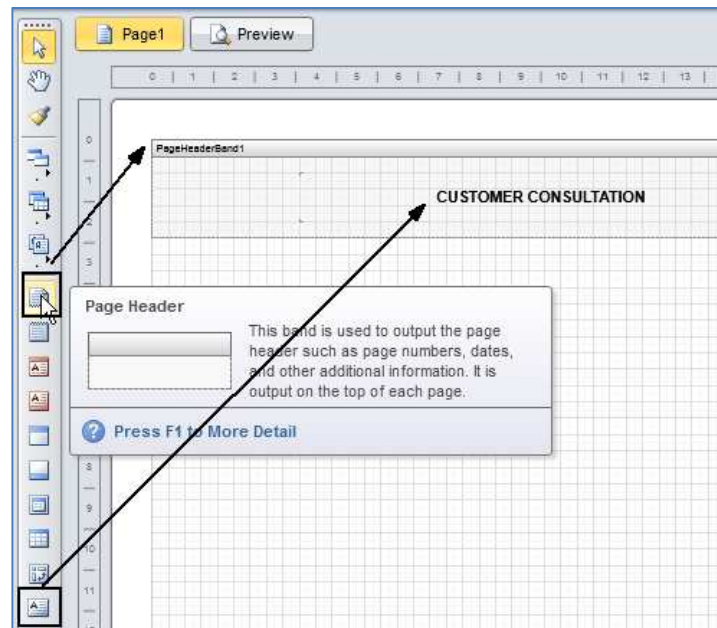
Page1 Preview

0 1 2 3 4 5 6 7 8 9 10 11 12 13

0 1 2 3 8 9 10 11

PageHeaderBand1

CUSTOMER CONSULTATION

Page Header

This band is used to output the page header such as page numbers, dates, and other additional information. It is output on the top of each page.

Press F1 to More Detail